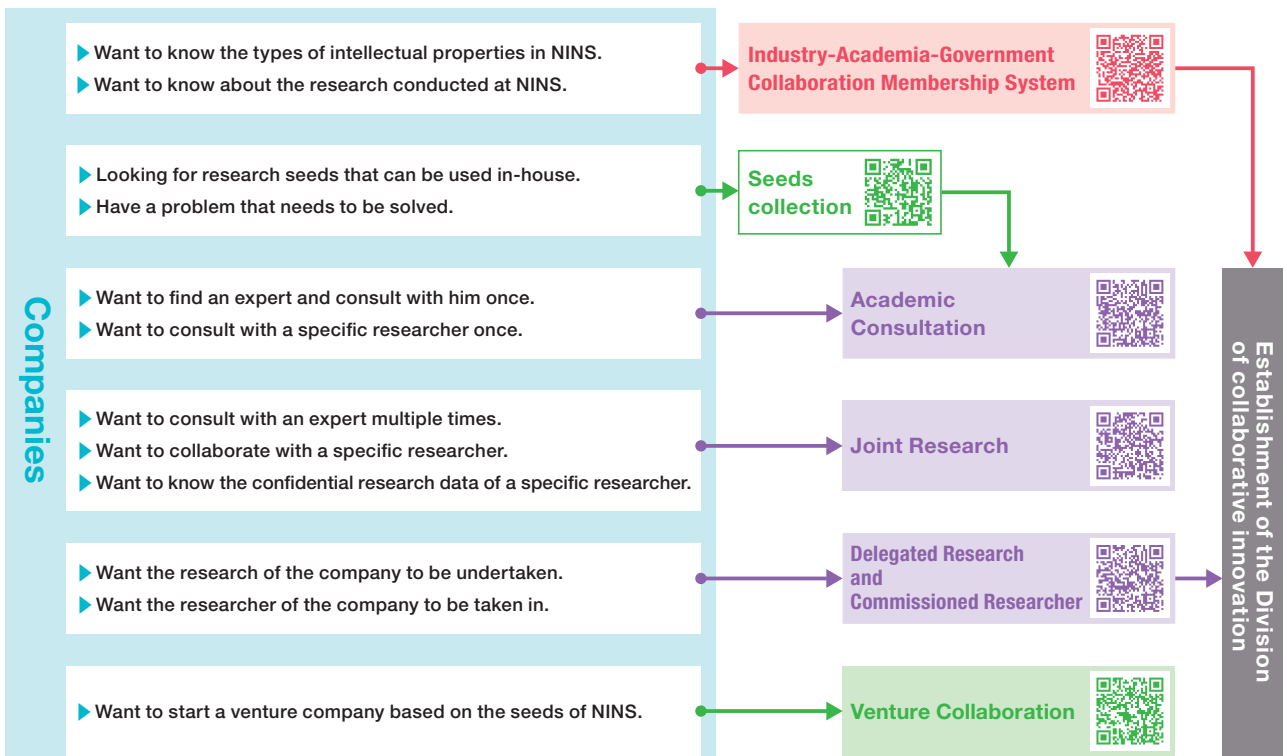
Companies

Want to know the types of intellectual properties in NINS.
Want to know about the research conducted at NINS.

Industry-Academia-Government Collaboration Membership System

Looking for research seeds that can be used in-house.
Have a problem that needs to be solved.

Seeds collection

Want to find an expert and consult with him once.
Want to consult with a specific researcher once.

Academic Consultation

Want to consult with an expert multiple times.
Want to collaborate with a specific researcher.
Want to know the confidential research data of a specific researcher.

Joint Research

Want the research of the company to be undertaken.
Want the researcher of the company to be taken in.

Delegated Research and Commissioned Researcher

Want to start a venture company based on the seeds of NINS.

Venture Collaboration

Establishment of the Division of collaborative innovation